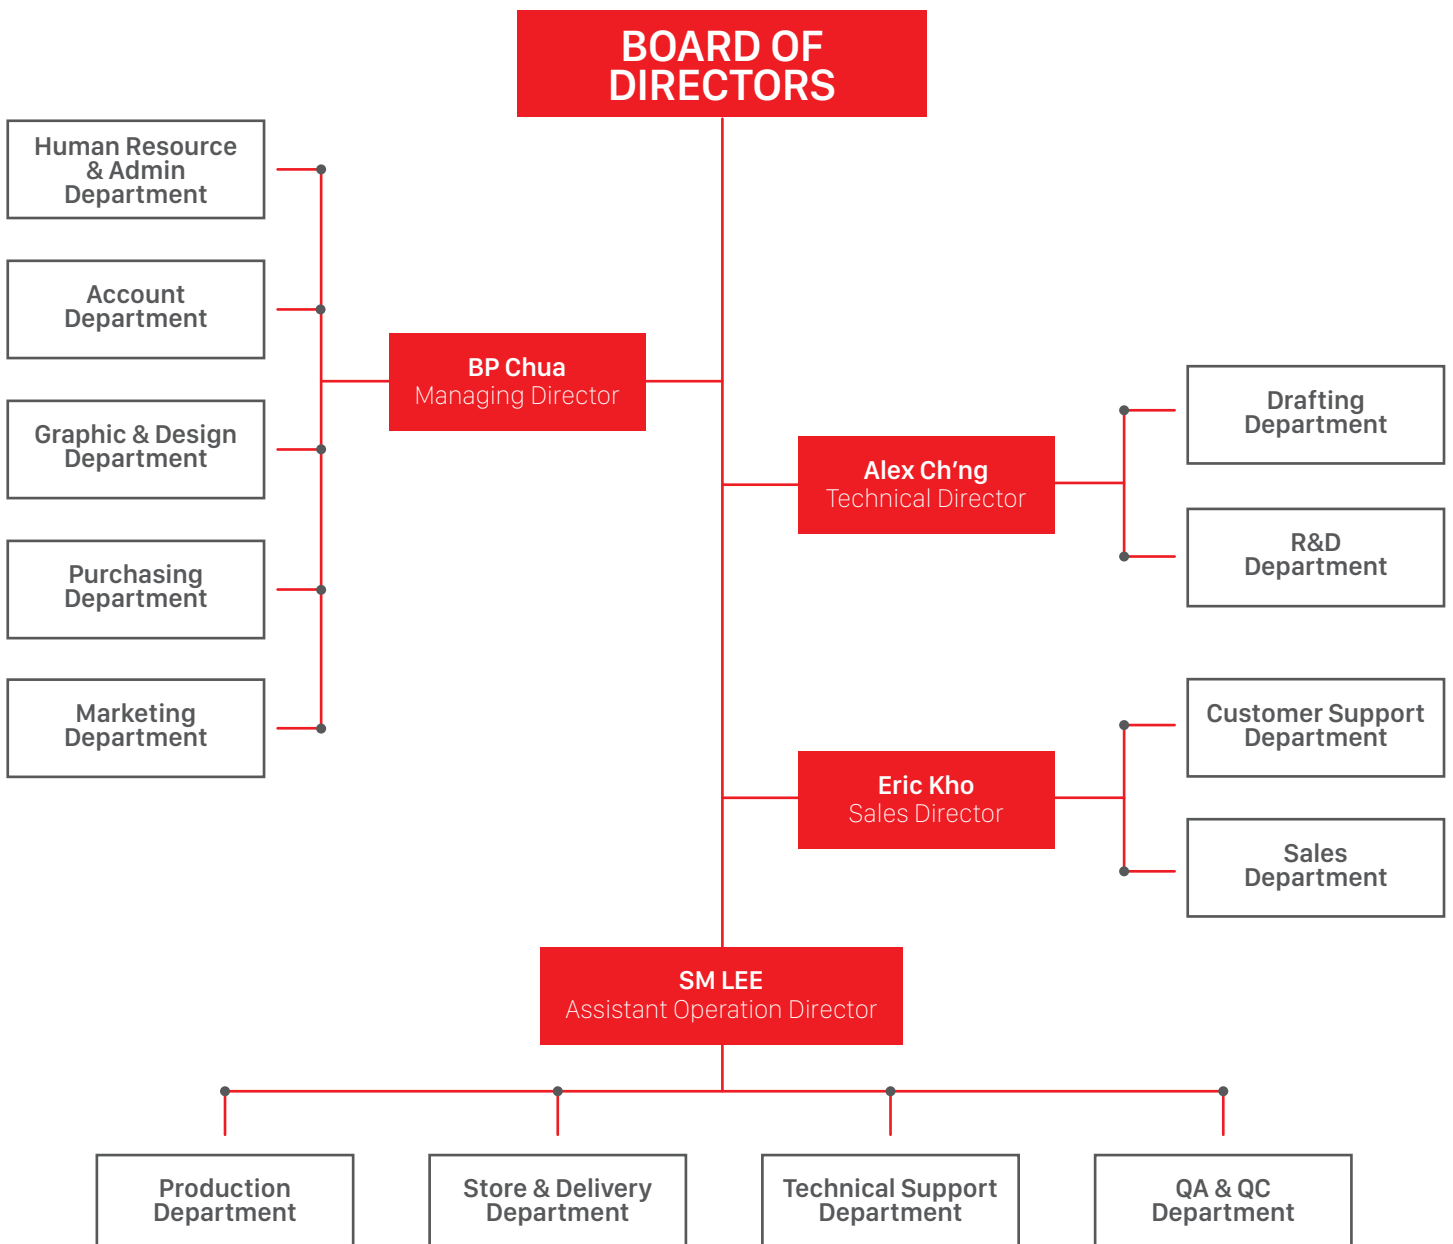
BOARD OF DIRECTORS

Human Resource & Admin Department

Account Department

Graphic & Design Department

Purchasing Department

Marketing Department

BP Chua
Managing Director

Alex Ch'ng
Technical Director

Drafting Department

R&D Department

Eric Kho
Sales Director

Customer Support Department

Sales Department

SM LEE
Assistant Operation Director

Production Department

Store & Delivery Department

Technical Support Department

QA & QC Department